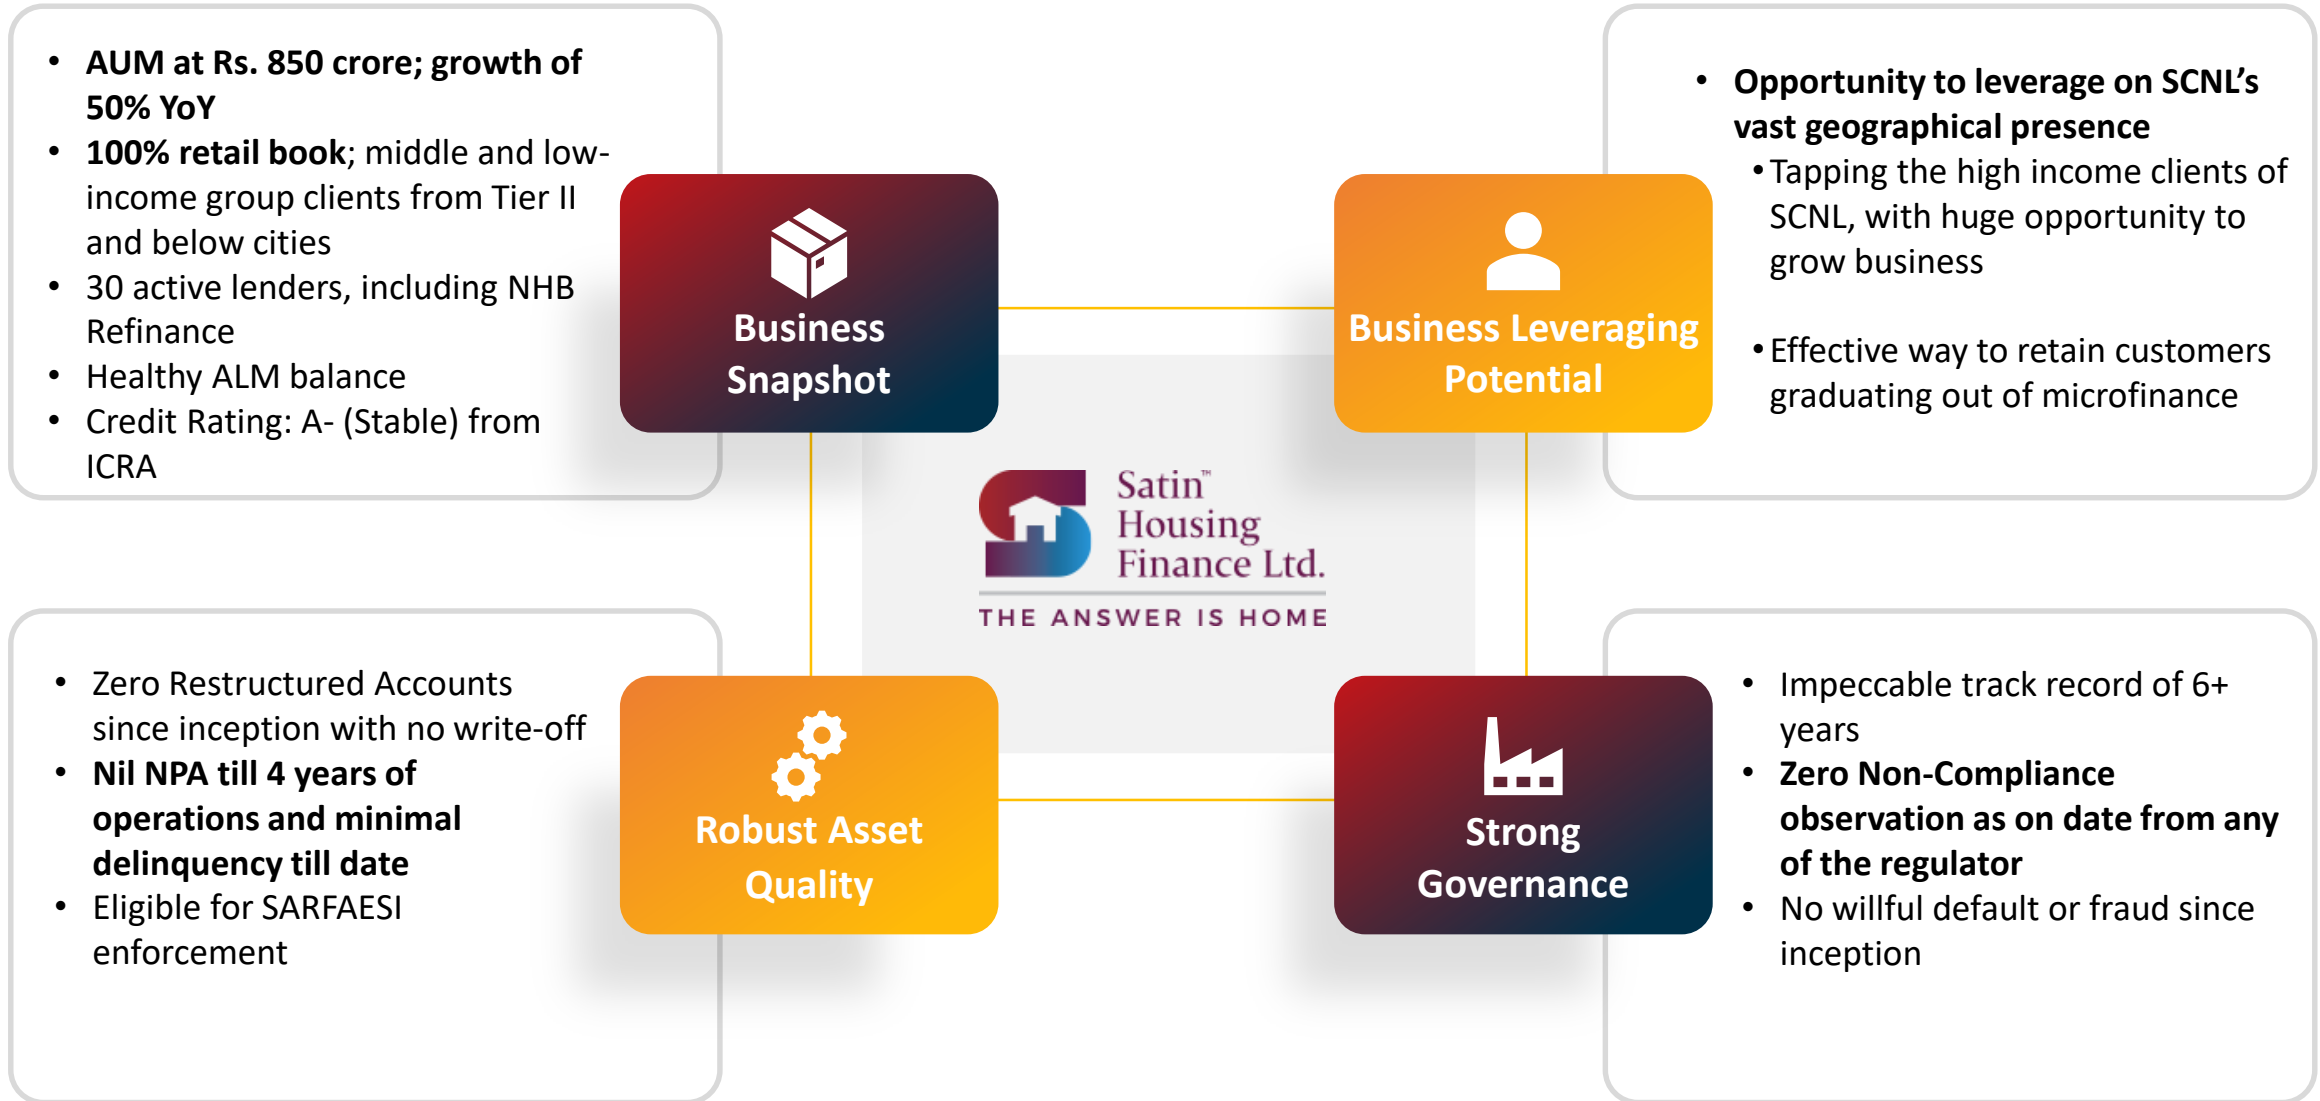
• AUM at Rs. 850 crore; growth of 50% YoY
• 100% retail book; middle and low-income group clients from Tier II and below cities
• 30 active lenders, including NHB Refinance
• Healthy ALM balance
• Credit Rating: A- (Stable) from ICRA

Business Snapshot

Business Leveraging Potential

• Opportunity to leverage on SCNL's vast geographical presence
• Tapping the high income clients of SCNL, with huge opportunity to grow business
• Effective way to retain customers graduating out of microfinance

Satin™ Housing Finance Ltd.
THE ANSWER IS HOME

• Zero Restructured Accounts since inception with no write-off
• Nil NPA till 4 years of operations and minimal delinquency till date
• Eligible for SARFAESI enforcement

Robust Asset Quality

Strong Governance

• Impeccable track record of 6+ years
• Zero Non-Compliance observation as on date from any of the regulator
• No willful default or fraud since inception